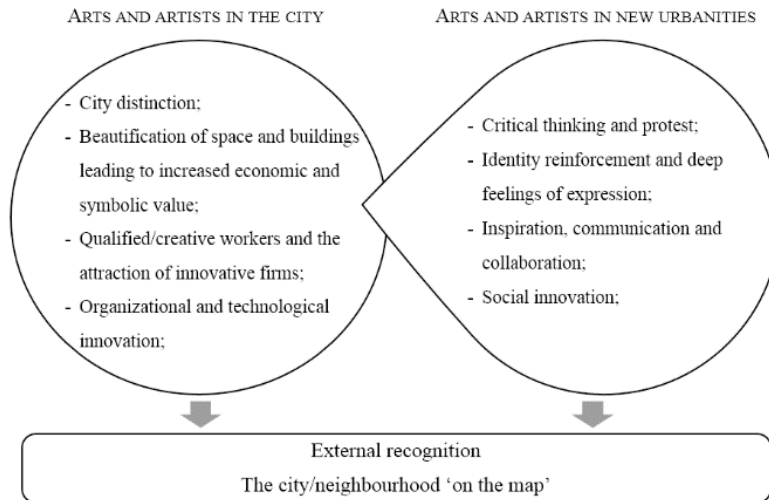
ARTS AND ARTISTS IN THE CITY

ARTS AND ARTISTS IN NEW URBANITIES

- City distinction;
- Beautification of space and buildings leading to increased economic and symbolic value;
- Qualified/creative workers and the attraction of innovative firms;
- Organizational and technological innovation;

- Critical thinking and protest;
- Identity reinforcement and deep feelings of expression;
- Inspiration, communication and collaboration;
- Social innovation;

External recognition
The city/neighbourhood 'on the map'